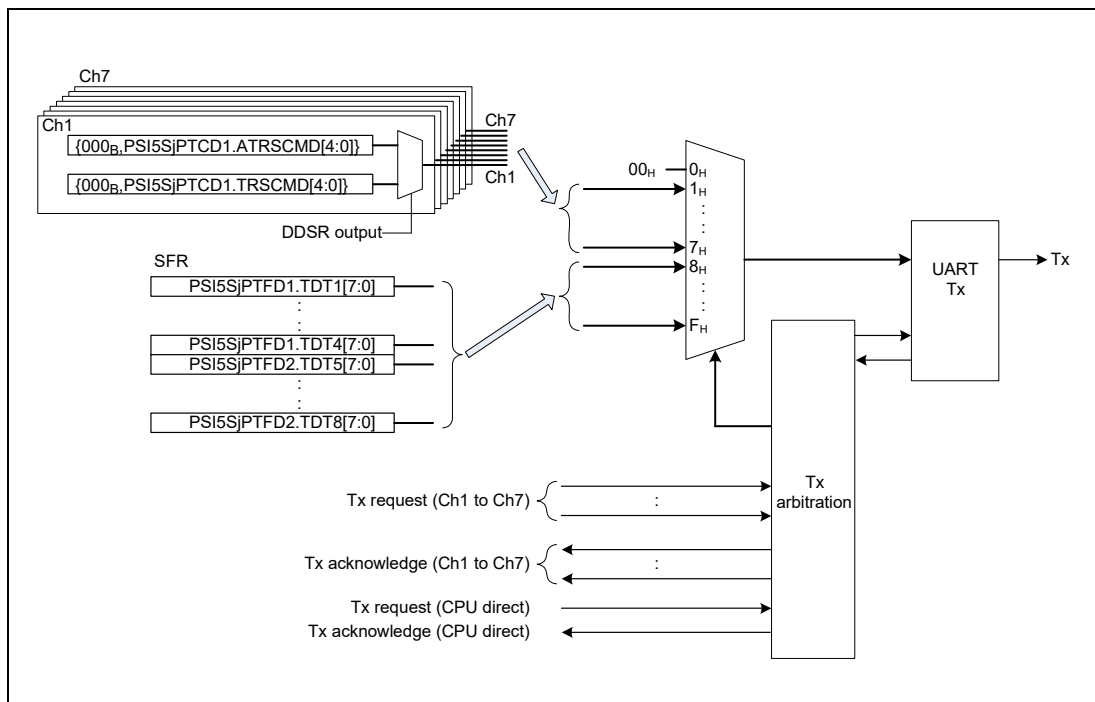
Ch7
Ch1
{$000_B$,PSI5SjPTCD1.ATRSCMD[4:0]}
{$000_B$,PSI5SjPTCD1.TRSCMD[4:0]}
Ch7
Ch1
DDSR output
$00_H$
$0_H$
$1_H$
:
:
$7_H$
$8_H$
:
:
$F_H$
UART Tx
Tx
SFR
PSI5SjPTFD1.TDT1[7:0]
:
:
PSI5SjPTFD1.TDT4[7:0]
PSI5SjPTFD2.TDT5[7:0]
:
:
PSI5SjPTFD2.TDT8[7:0]
Tx arbitration
Tx request (Ch1 to Ch7)
:
Tx acknowledge (Ch1 to Ch7)
:
Tx request (CPU direct)
Tx acknowledge (CPU direct)